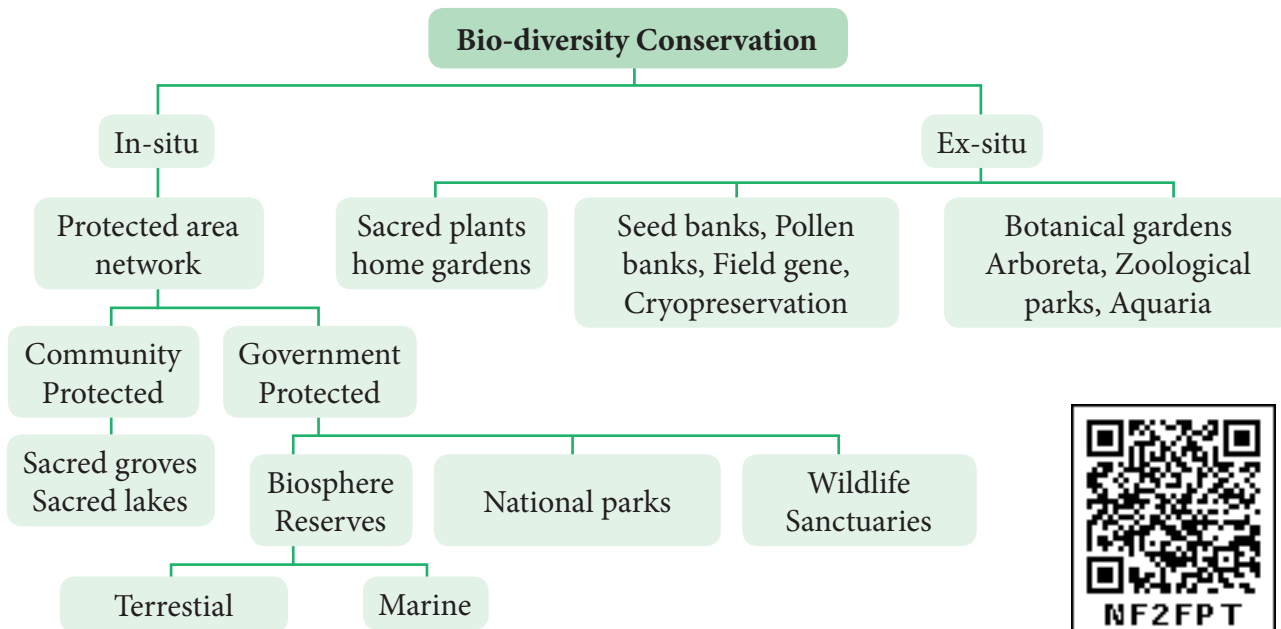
Bio-diversity Conservation

In-situ

Protected area network

Community Protected

Sacred groves Sacred lakes

Government Protected

Biosphere Reserves

Terrestial

Marine

National parks

Wildlife Sanctuaries

Ex-situ

Sacred plants home gardens

Seed banks, Pollen banks, Field gene, Cryopreservation

Botanical gardens Arboreta, Zoological parks, Aquaria

NF2FPT